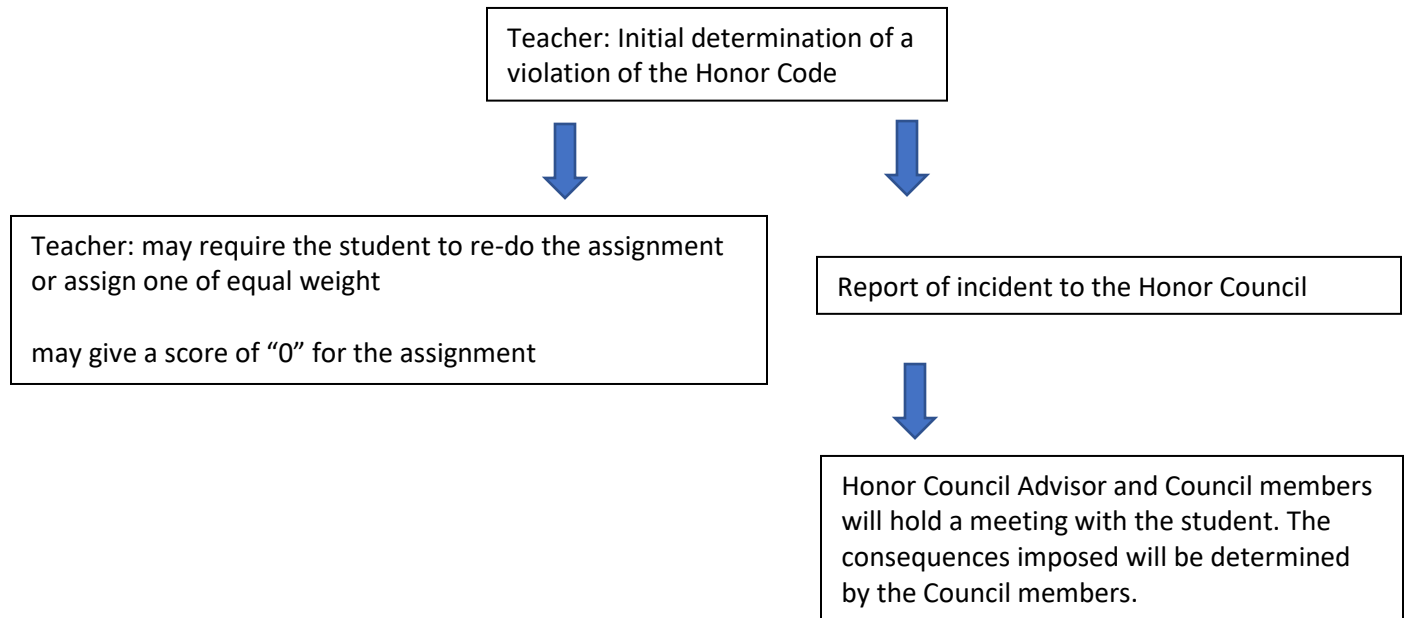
Teacher: Initial determination of a violation of the Honor Code

Teacher: may require the student to re-do the assignment or assign one of equal weight

may give a score of "0" for the assignment

Report of incident to the Honor Council

Honor Council Advisor and Council members will hold a meeting with the student. The consequences imposed will be determined by the Council members.